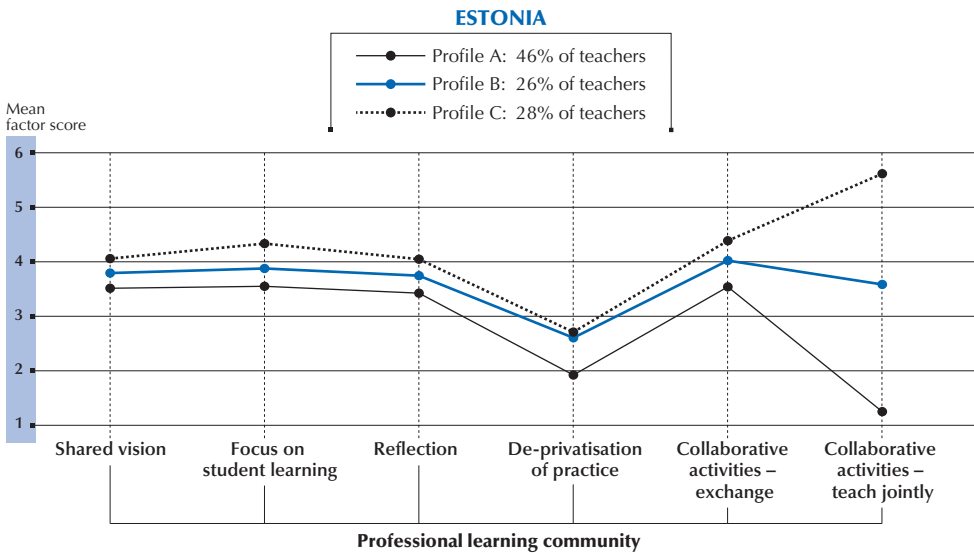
ESTONIA

Profile A: 46% of teachers
Profile B: 26% of teachers
Profile C: 28% of teachers

Mean factor score

6
5
4
3
2
1

Shared vision
Focus on student learning
Reflection
De-privatisation of practice
Collaborative activities – exchange
Collaborative activities – teach jointly

Professional learning community